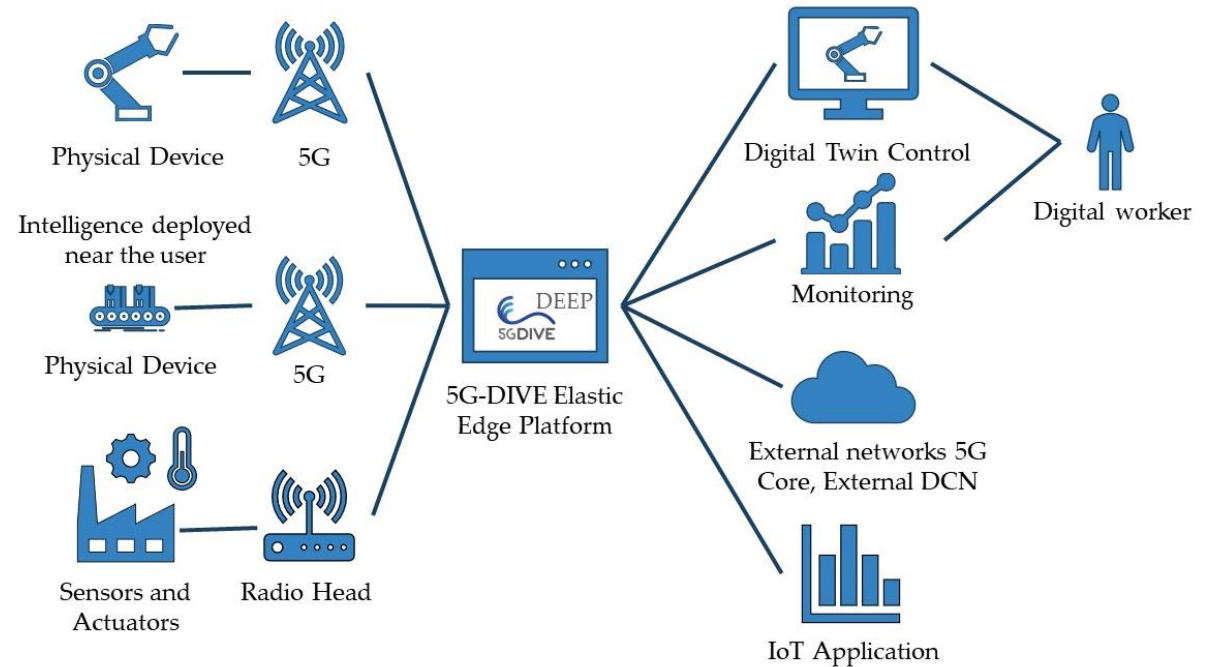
Physical Device

5G

Intelligence deployed near the user

Physical Device

5G

Sensors and Actuators

Radio Head

DEEP
5GDIVE

5G-DIVE Elastic Edge Platform

Digital Twin Control

Monitoring

Digital worker

External networks 5G Core, External DCN

IoT Application